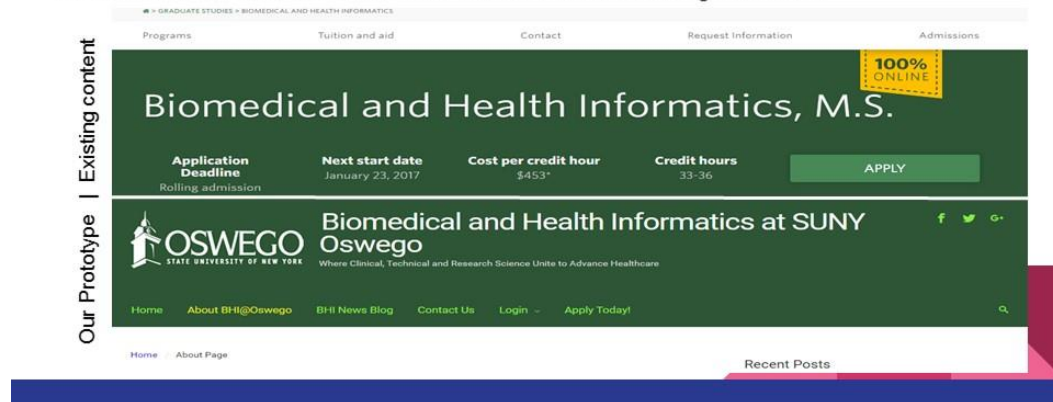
Our Prototype | Existing content

> GRADUATE STUDIES > BIOMEDICAL AND HEALTH INFORMATICS

Programs Tuition and aid Contact Request Information Admissions

100% ONLINE

Biomedical and Health Informatics, M.S.

Application Deadline
Rolling admission

Next start date
January 23, 2017

Cost per credit hour
$453*

Credit hours
33-36

APPLY

OSWEGO
STATE UNIVERSITY OF NEW YORK

Biomedical and Health Informatics at SUNY Oswego
Where Clinical, Technical and Research Science Unite to Advance Healthcare

f G+

Home About BHI@Oswego BHI News Blog Contact Us Login Apply Today!

Home / About Page

Recent Posts